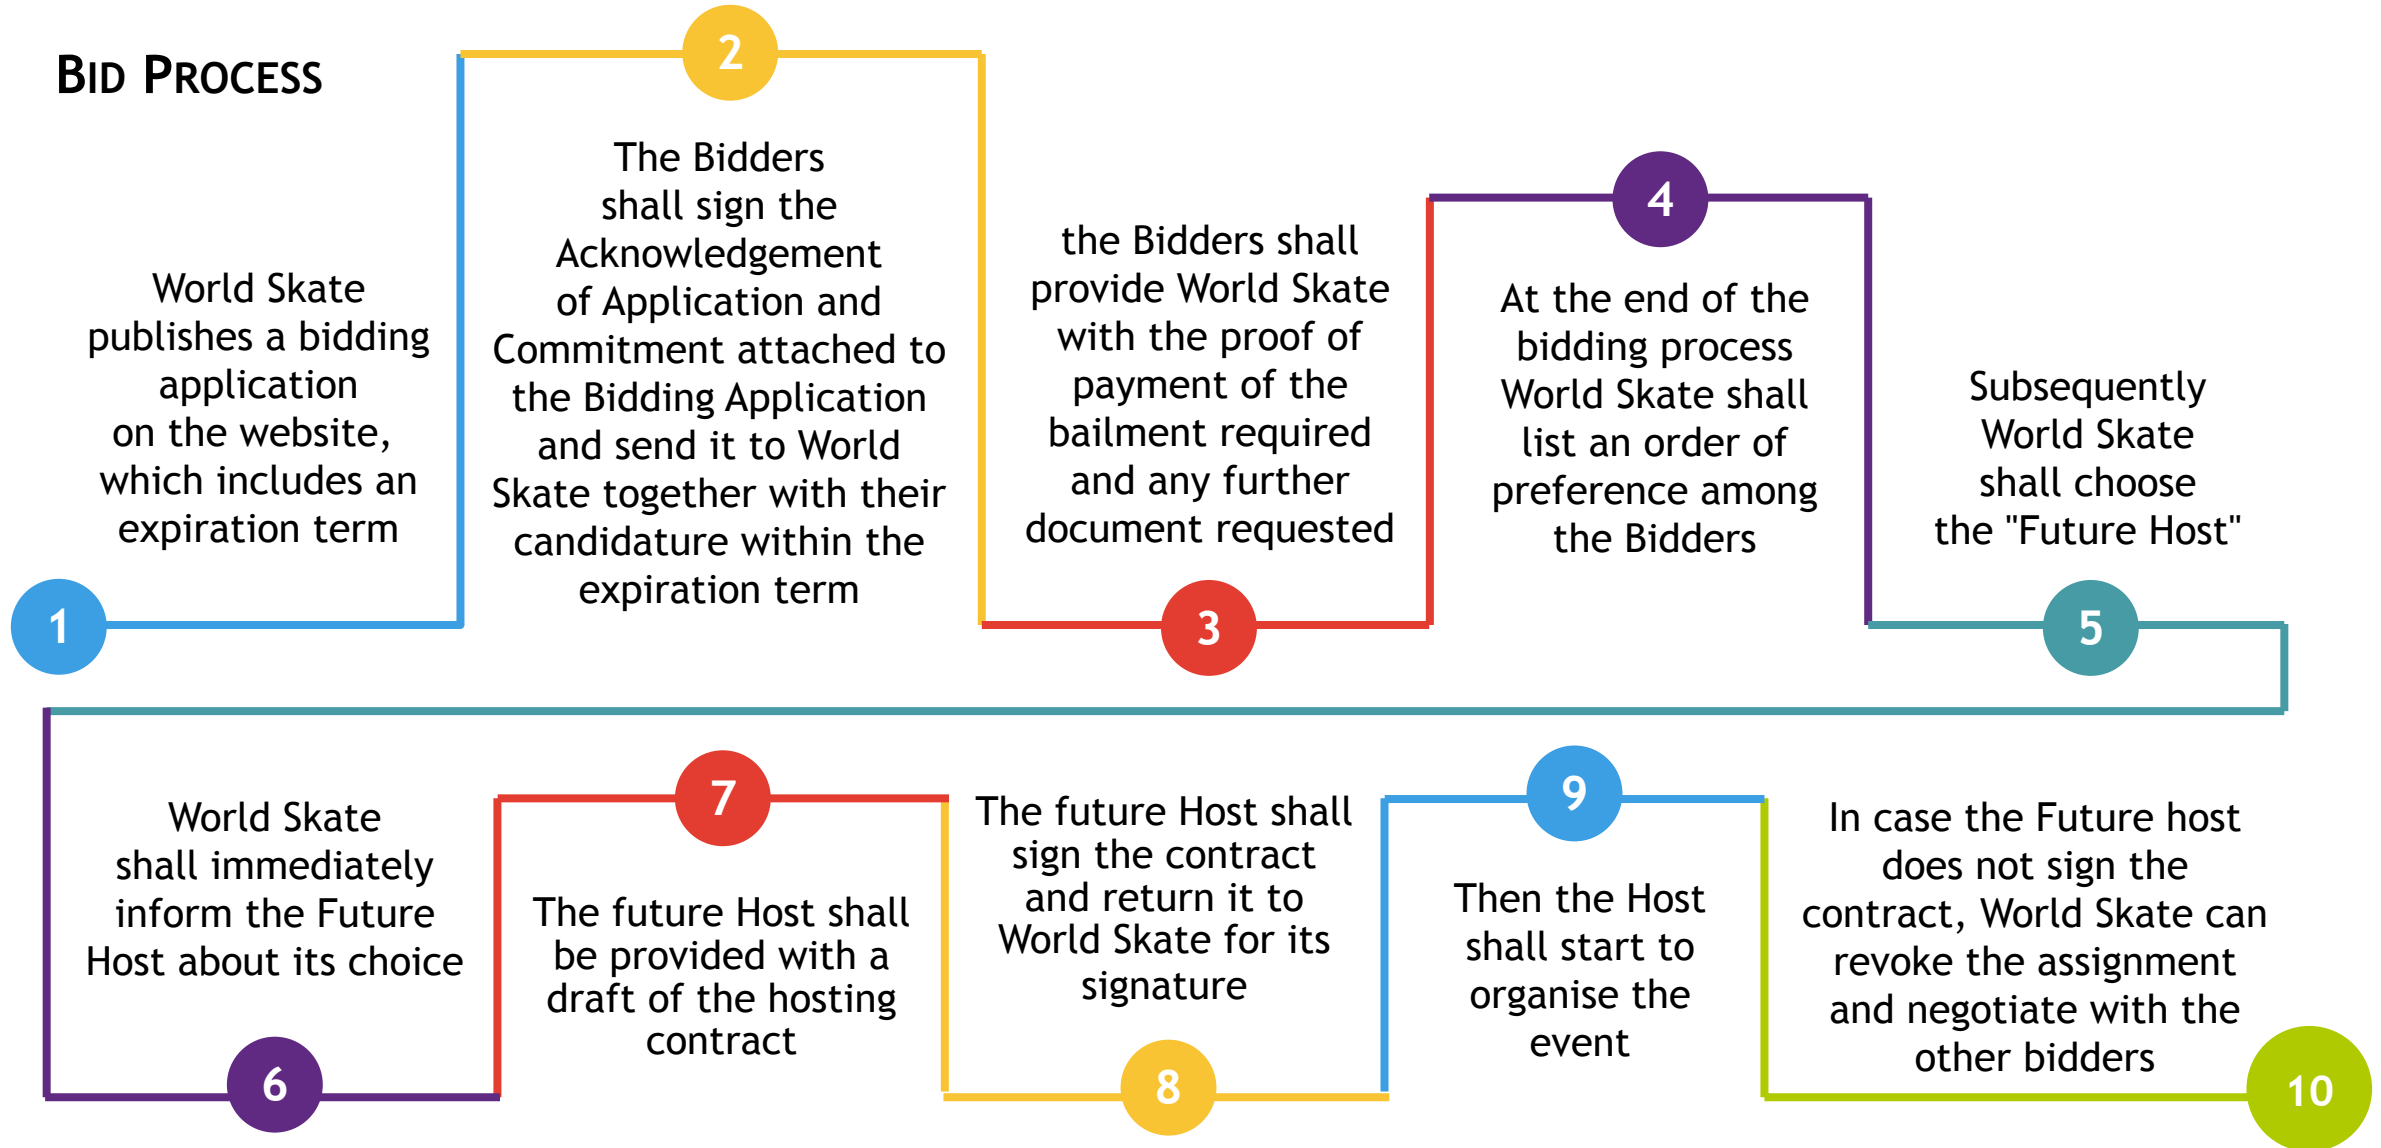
BID PROCESS

1
World Skate publishes a bidding application on the website, which includes an expiration term

2
The Bidders shall sign the Acknowledgement of Application and Commitment attached to the Bidding Application and send it to World Skate together with their candidature within the expiration term

3
the Bidders shall provide World Skate with the proof of payment of the bailment required and any further document requested

4
At the end of the bidding process World Skate shall list an order of preference among the Bidders

5
Subsequently World Skate shall choose the "Future Host"

6
World Skate shall immediately inform the Future Host about its choice

7
The future Host shall be provided with a draft of the hosting contract

8
The future Host shall sign the contract and return it to World Skate for its signature

9
Then the Host shall start to organise the event

10
In case the Future host does not sign the contract, World Skate can revoke the assignment and negotiate with the other bidders